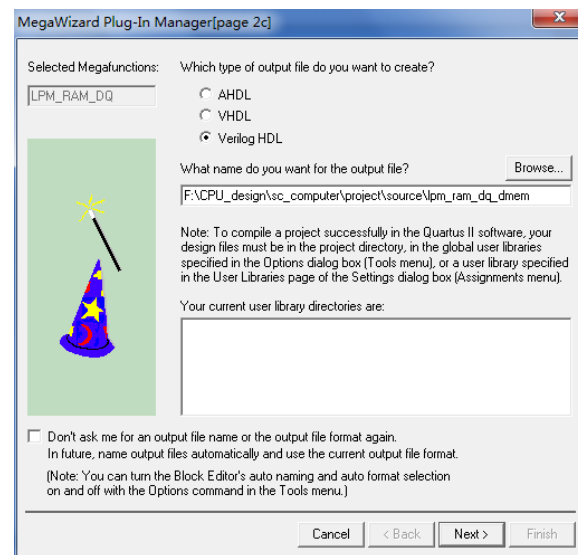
MegaWizard Plug-In Manager[page 2c]

Selected Megafunctions:

LPM_RAM_DQ

Which type of output file do you want to create?

AHDL

VHDL

Verilog HDL

What name do you want for the output file?

Browse...

F:\CPU_design\sc_computer\project\source\lpm_ram_dq_dmem

Note: To compile a project successfully in the Quartus II software, your design files must be in the project directory, in the global user libraries specified in the Options dialog box (Tools menu), or a user library specified in the User Libraries page of the Settings dialog box (Assignments menu).

Your current user library directories are:

Don't ask me for an output file name or the output file format again. In future, name output files automatically and use the current output file format.

(Note: You can turn the Block Editor's auto naming and auto format selection on and off with the Options command in the Tools menu.)

Cancel

< Back

Next >

Finish